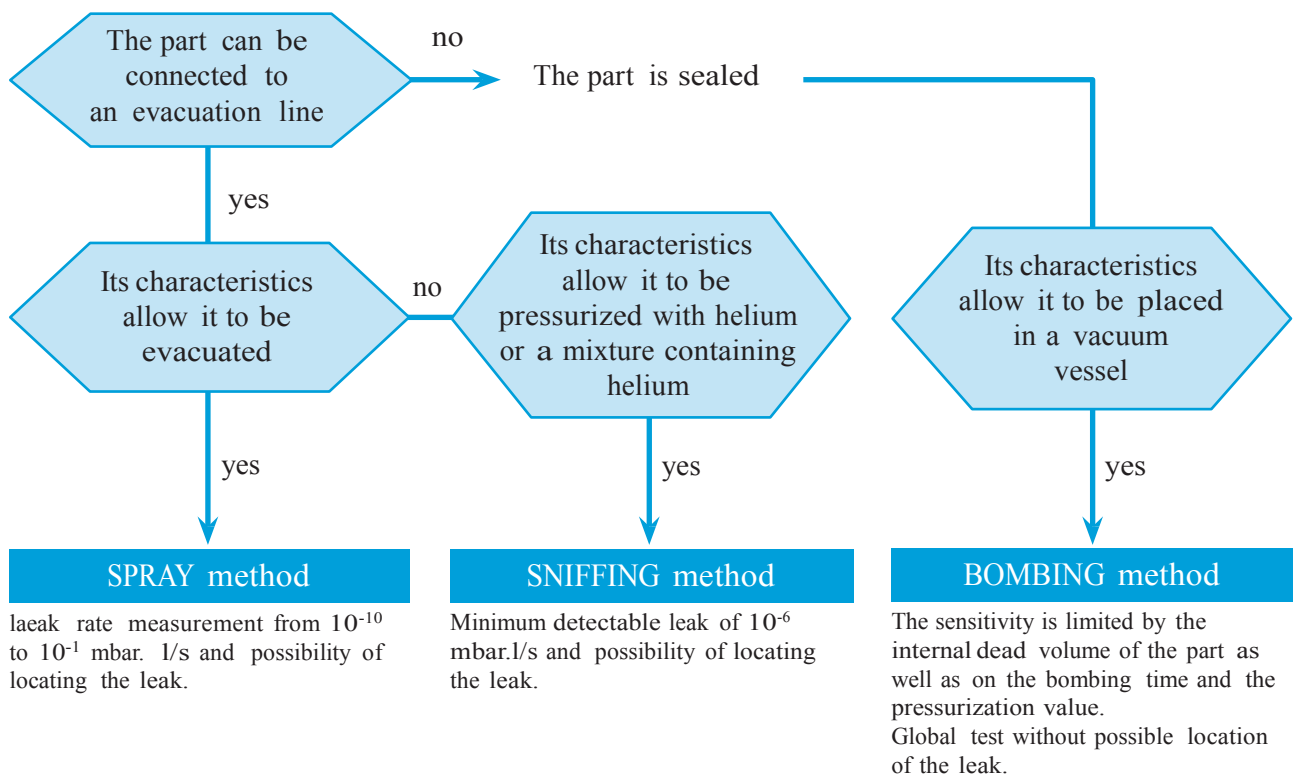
The part can be connected to an evacuation line

no

The part is sealed

yes

Its characteristics allow it to be evacuated

no

Its characteristics allow it to be pressurized with helium or a mixture containing helium

Its characteristics allow it to be placed in a vacuum vessel

yes

yes

yes

SPRAY method

laeak rate measurement from $10^{-10}$ to $10^{-1}$ mbar. l/s and possibility of locating the leak.

SNIFFING method

Minimum detectable leak of $10^{-6}$ mbar.l/s and possibility of locating the leak.

BOMBING method

The sensitivity is limited by the internal dead volume of the part as well as on the bombing time and the pressurization value.
Global test without possible location of the leak.